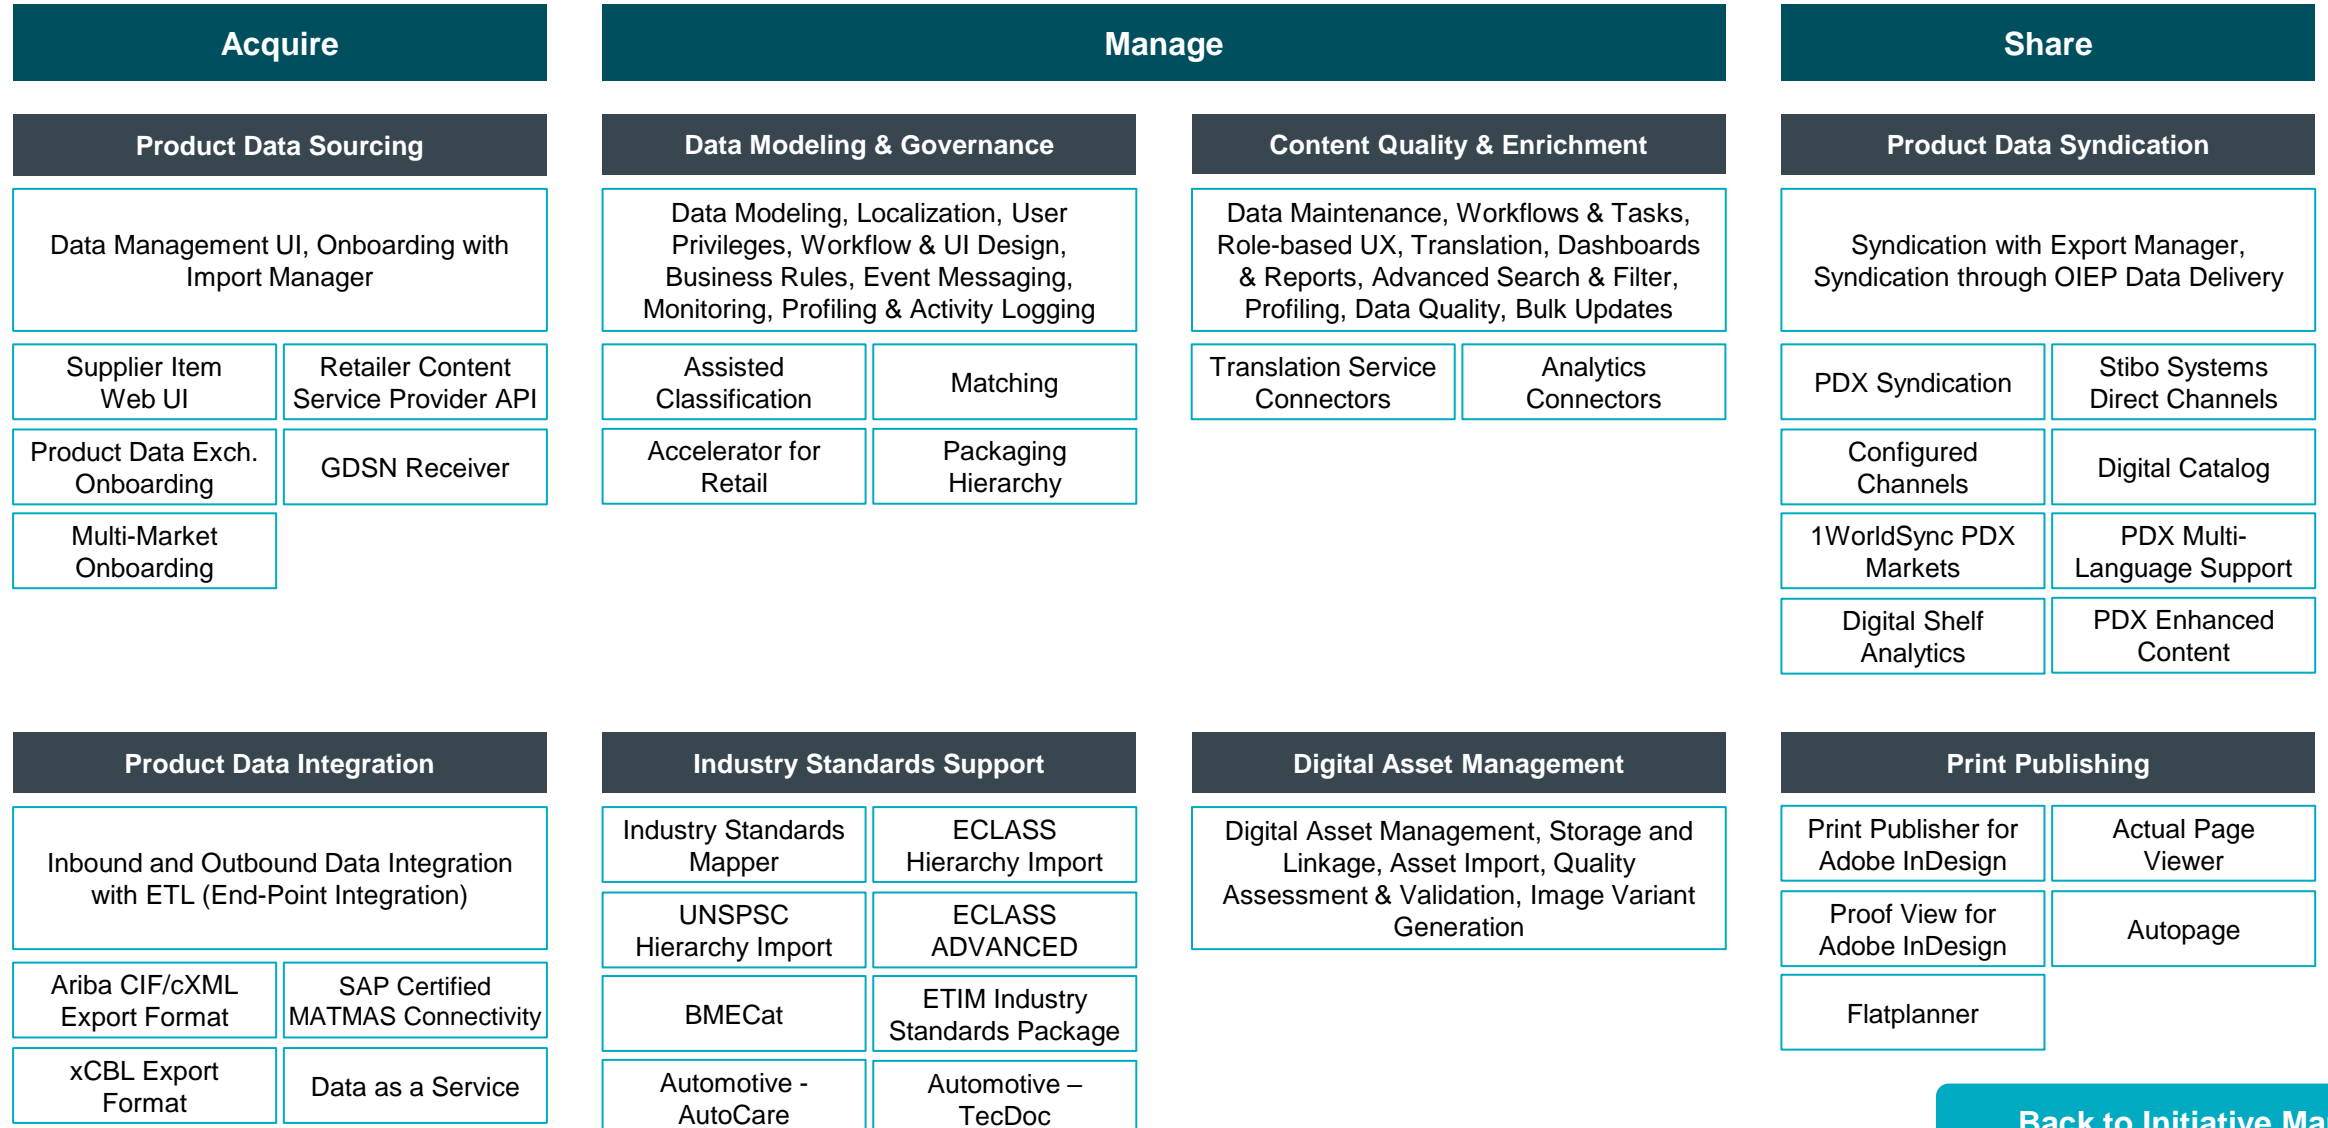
Acquire

Manage

Share

Product Data Sourcing

Data Management UI, Onboarding with Import Manager

Supplier Item Web UI

Retailer Content Service Provider API

Product Data Exch. Onboarding

GDSN Receiver

Multi-Market Onboarding

Data Modeling & Governance

Data Modeling, Localization, User Privileges, Workflow & UI Design, Business Rules, Event Messaging, Monitoring, Profiling & Activity Logging

Assisted Classification

Matching

Accelerator for Retail

Packaging Hierarchy

Content Quality & Enrichment

Data Maintenance, Workflows & Tasks, Role-based UX, Translation, Dashboards & Reports, Advanced Search & Filter, Profiling, Data Quality, Bulk Updates

Translation Service Connectors

Analytics Connectors

Product Data Syndication

Syndication with Export Manager, Syndication through OIEP Data Delivery

PDX Syndication

Stibo Systems Direct Channels

Configured Channels

Digital Catalog

1WorldSync PDX Markets

PDX Multi-Language Support

Digital Shelf Analytics

PDX Enhanced Content

Product Data Integration

Inbound and Outbound Data Integration with ETL (End-Point Integration)

Ariba CIF/cXML Export Format

SAP Certified MATMAS Connectivity

xCBL Export Format

Data as a Service

Industry Standards Support

Industry Standards Mapper

ECLASS Hierarchy Import

UNSPSC Hierarchy Import

ECLASS ADVANCED

BMECat

ETIM Industry Standards Package

Automotive - AutoCare

Automotive – TecDoc

Digital Asset Management

Digital Asset Management, Storage and Linkage, Asset Import, Quality Assessment & Validation, Image Variant Generation

Print Publishing

Print Publisher for Adobe InDesign

Actual Page Viewer

Proof View for Adobe InDesign

Autopage

Flatplanner

Back to Initiative Ma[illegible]